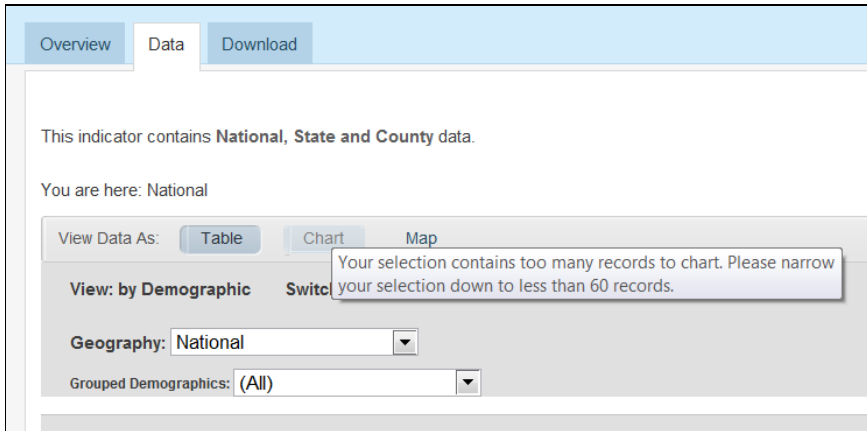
Overview Data Download

This indicator contains **National, State and County** data.

You are here: National

View Data As: Table Chart Map

View: by Demographic Switc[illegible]

Your selection contains too many records to chart. Please narrow your selection down to less than 60 records.

Geography: National

Grouped Demographics: (All)